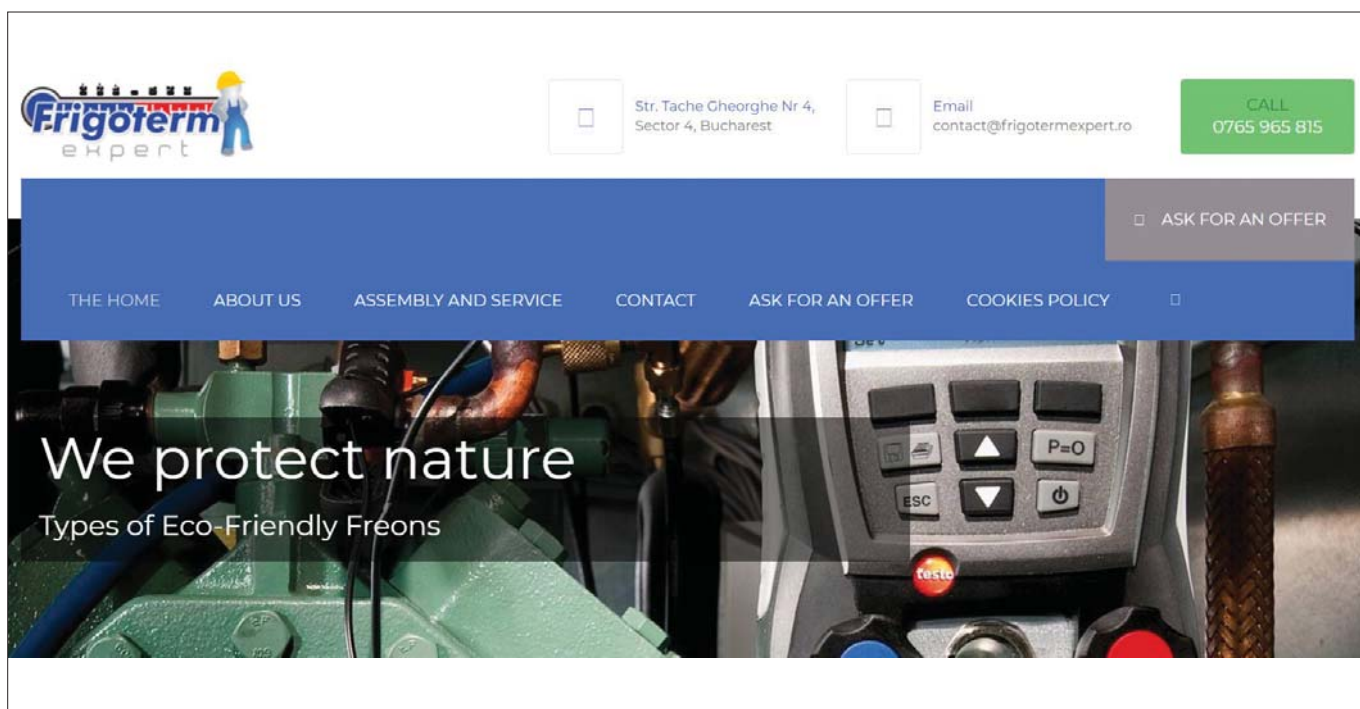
Frigoterm expert

Str. Tache Gheorghe Nr 4, Sector 4, Bucharest

Email contact@frigotermexpert.ro

CALL 0765 965 815

ASK FOR AN OFFER

THE HOME ABOUT US ASSEMBLY AND SERVICE CONTACT ASK FOR AN OFFER COOKIES POLICY

We protect nature

Types of Eco-Friendly Freons

P=O

ESC

testo